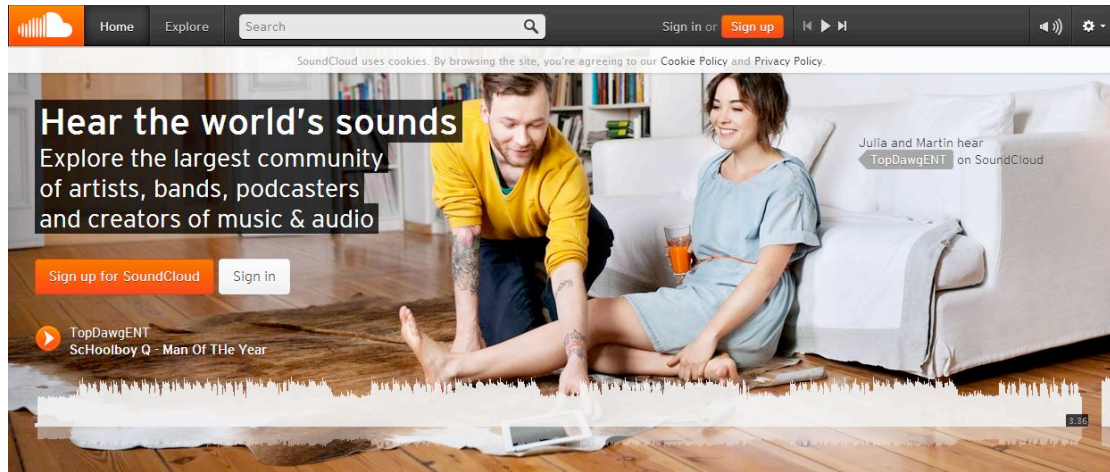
Home Explore Search Sign in or Sign up

SoundCloud uses cookies. By browsing the site, you're agreeing to our Cookie Policy and Privacy Policy.

Hear the world's sounds
Explore the largest community of artists, bands, podcasters and creators of music & audio

Julia and Martin hear TopDawgENT on SoundCloud

Sign up for SoundCloud Sign in

TopDawgENT
ScHoolboy Q - Man Of THe Year

3.36